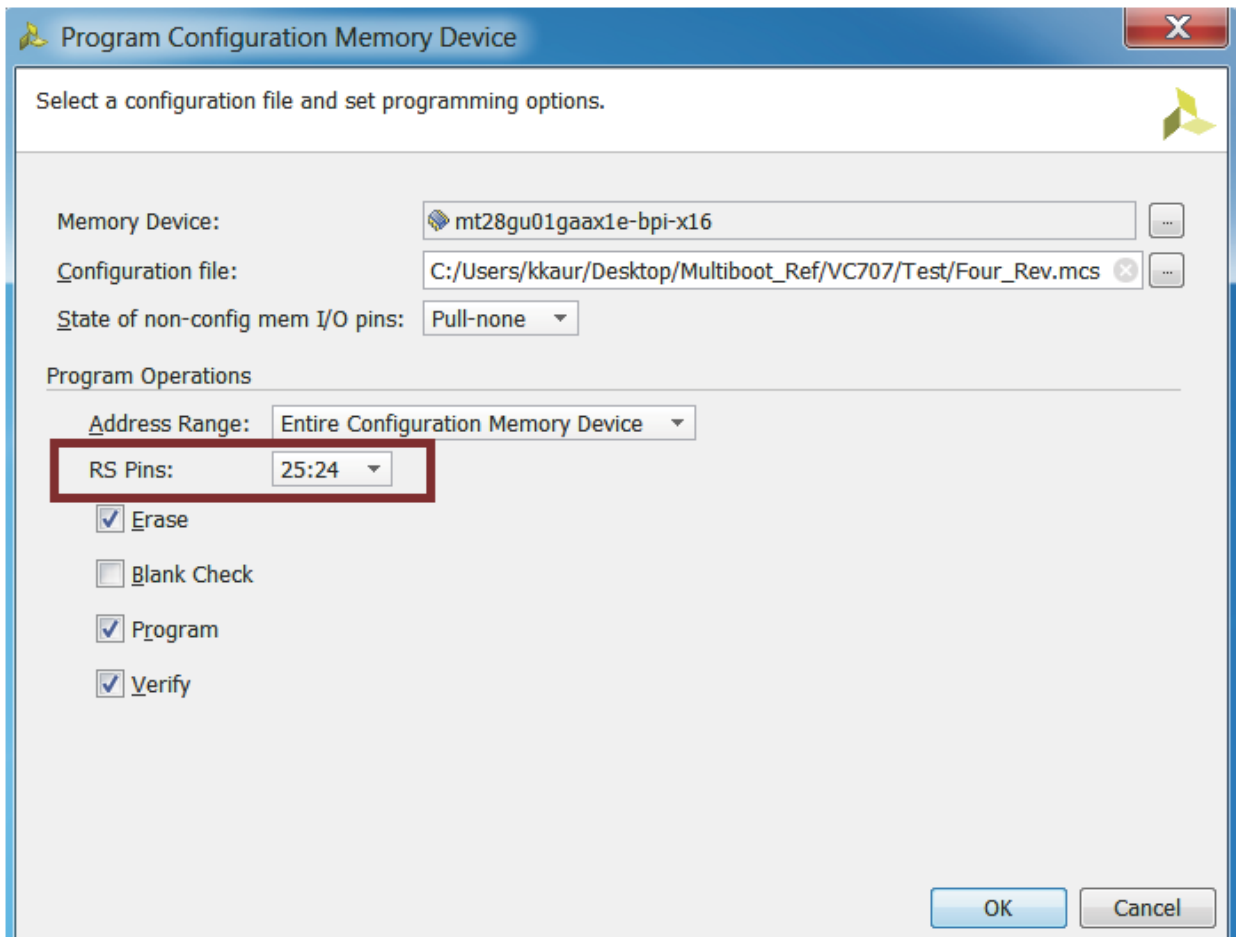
Program Configuration Memory Device

X

Select a configuration file and set programming options.

Memory Device: mt28gu01gaax1e-bpi-x16 ...

Configuration file: C:/Users/kkaur/Desktop/Multiboot_Ref/VC707/Test/Four_Rev.mcs ...

State of non-config mem I/O pins: Pull-none

Program Operations

Address Range: Entire Configuration Memory Device

RS Pins: 25:24

Erase

Blank Check

Program

Verify

OK Cancel